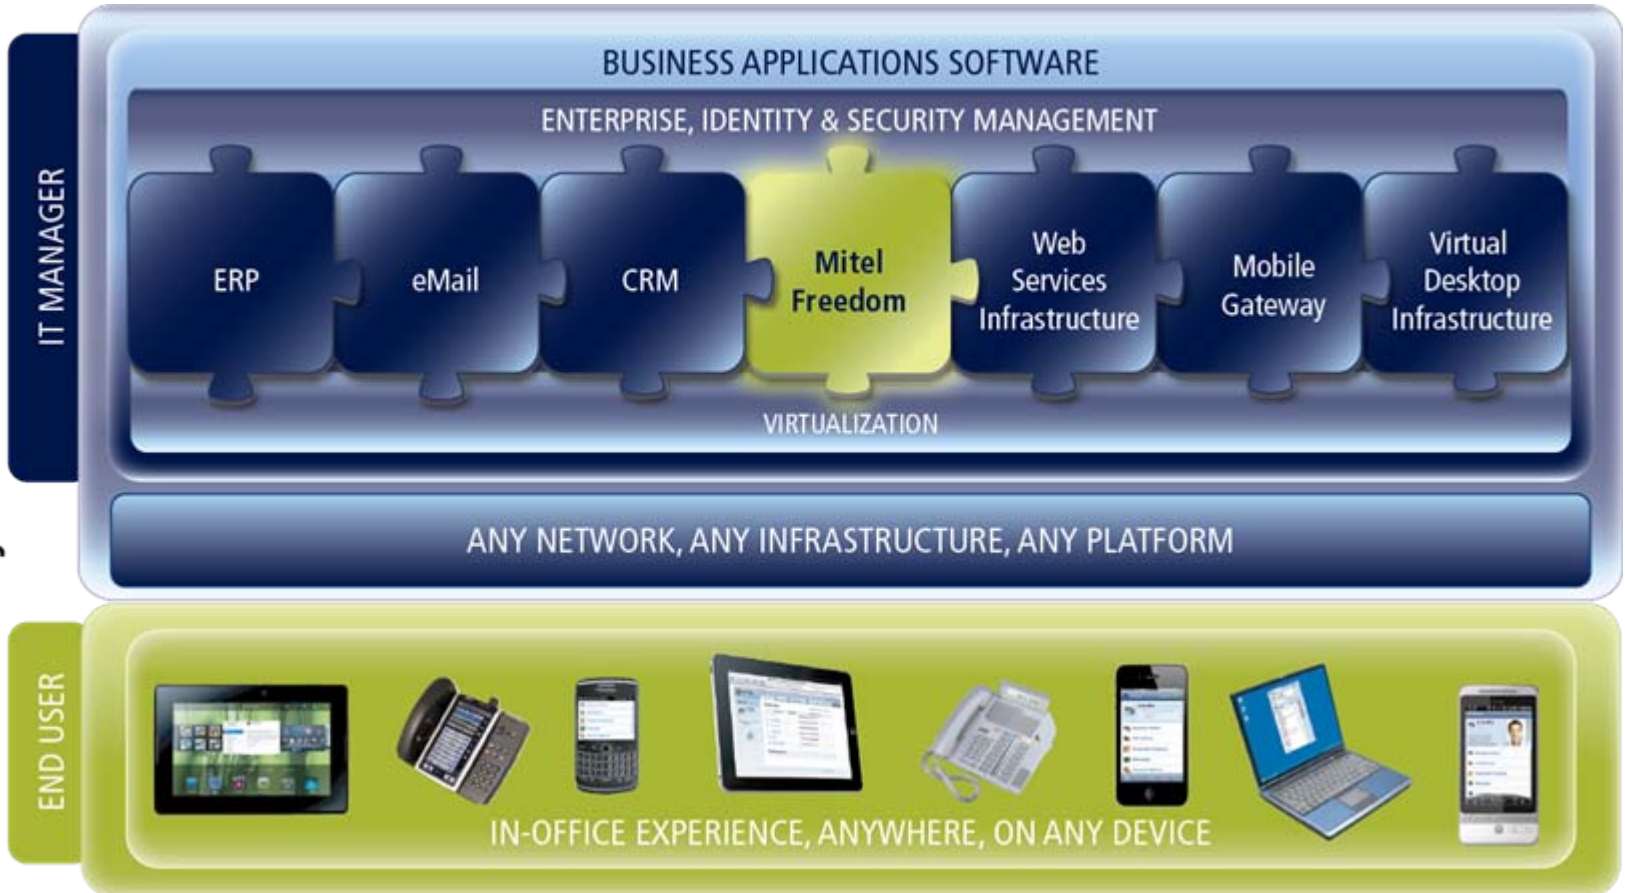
IT MANAGER

BUSINESS APPLICATIONS SOFTWARE

ENTERPRISE, IDENTITY & SECURITY MANAGEMENT

ERP

eMail

CRM

Mitel Freedom

Web Services Infrastructure

Mobile Gateway

Virtual Desktop Infrastructure

VIRTUALIZATION

ANY NETWORK, ANY INFRASTRUCTURE, ANY PLATFORM

END USER

IN-OFFICE EXPERIENCE, ANYWHERE, ON ANY DEVICE